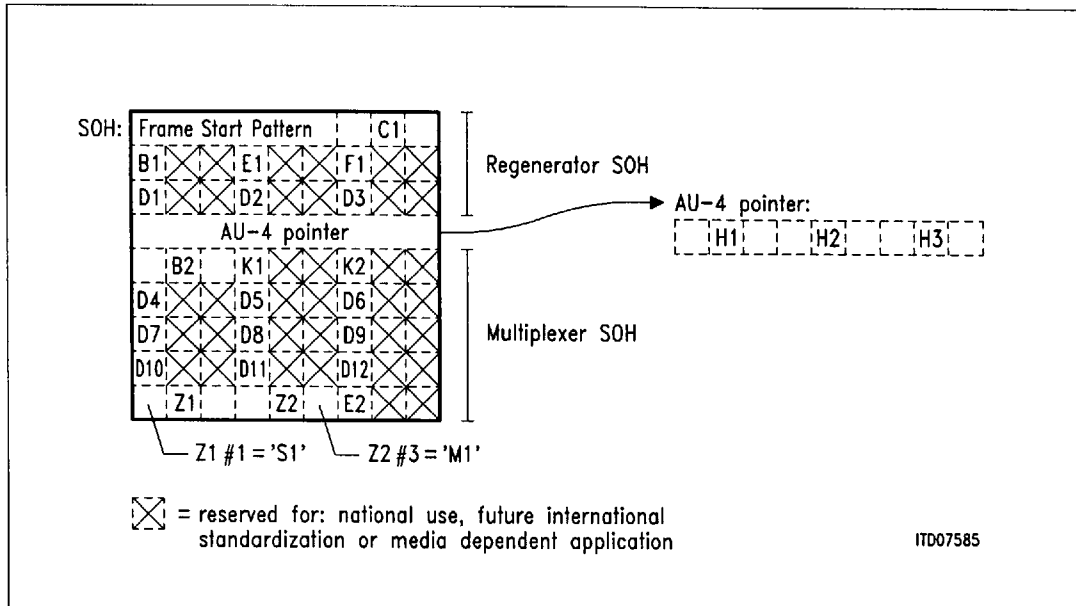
SOH: Frame Start Pattern C1
B1 E1 F1
D1 D2 D3
AU-4 pointer
B2 K1 K2
D4 D5 D6
D7 D8 D9
D10 D11 D12
Z1 Z2 E2

Regenerator SOH

AU-4 pointer:
H1 H2 H3

Multiplexer SOH

Z1 #1 = 'S1'
Z2 #3 = 'M1'

= reserved for: national use, future international standardization or media dependent application

ITD07585